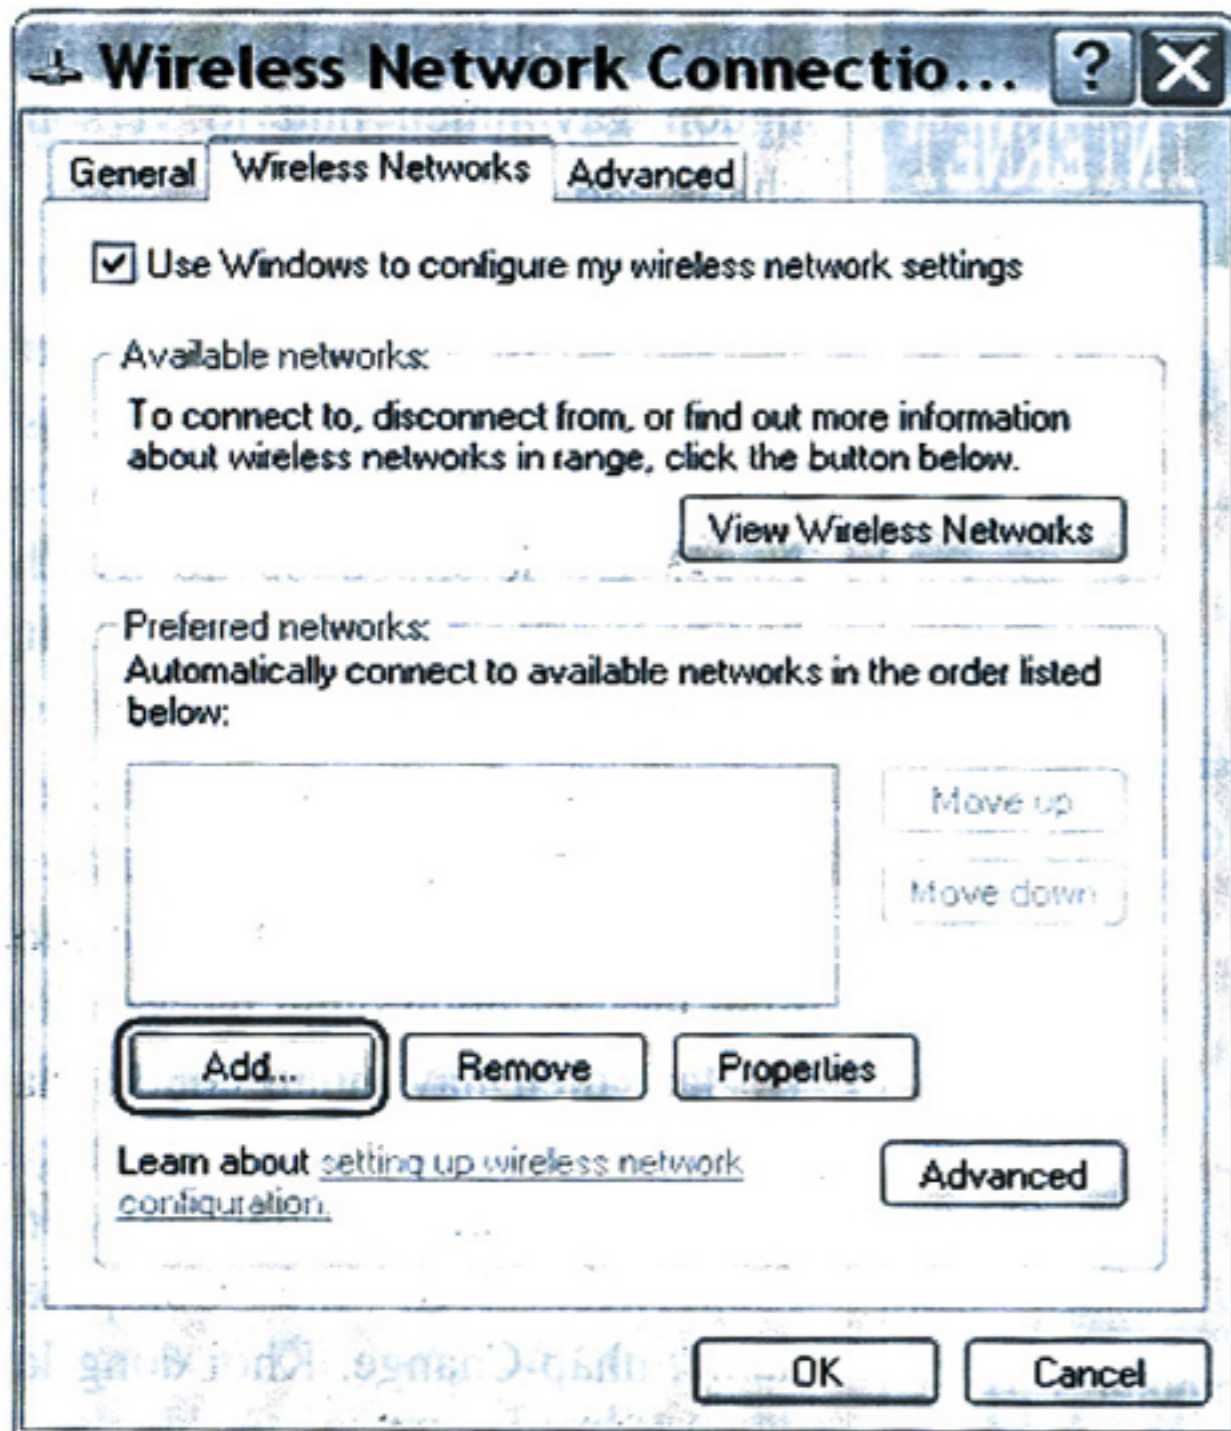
Wireless Network Connectio...

General | Wireless Networks | Advanced

Use Windows to configure my wireless network settings

Available networks:

To connect to, disconnect from, or find out more information about wireless networks in range, click the button below.

View Wireless Networks

Preferred networks:

Automatically connect to available networks in the order listed below:

Move up

Move down

Add... | Remove | Properties

Learn about setting up wireless network configuration.

Advanced

OK | Cancel